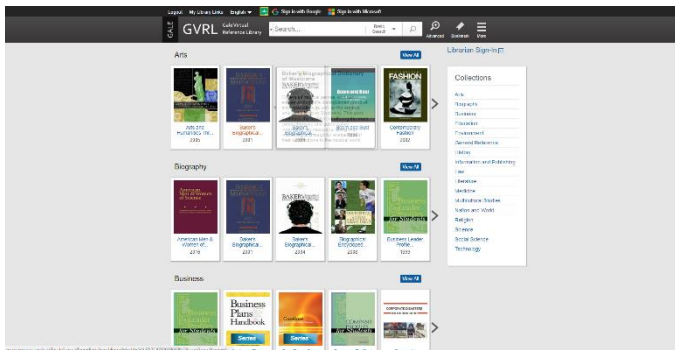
Logout My Library Links English Sign in with Google Sign in with Microsoft

GALE GVRL Gale Virtual Reference Library Search... Basic Search Advanced Bookmark More

Librarian Sign-In

Arts

View All

Arts and Humanities Thr... 2005

Baker's Biographical... 2001

Baker's Biographical Dictionary of Musicians

Baker's Biographical... 2001

Biographical... 2001

FASHION

Contemporary Fashion 2002

Collections

Arts
Biography
Business
Education
Environment
General Reference
History
Information and Publishing
Law
Literature
Medicine
Multicultural Studies
Nation and World
Religion
Science
Social Science
Technology

Biography

View All

American Men & Women of... 2016

Baker's Biographical... 2001

Baker's Biographical... 2004

Biographical Encycloped... 2002

Business Leader Profile... 2002

Business

View All

Business Plans Handbook

Series

Series